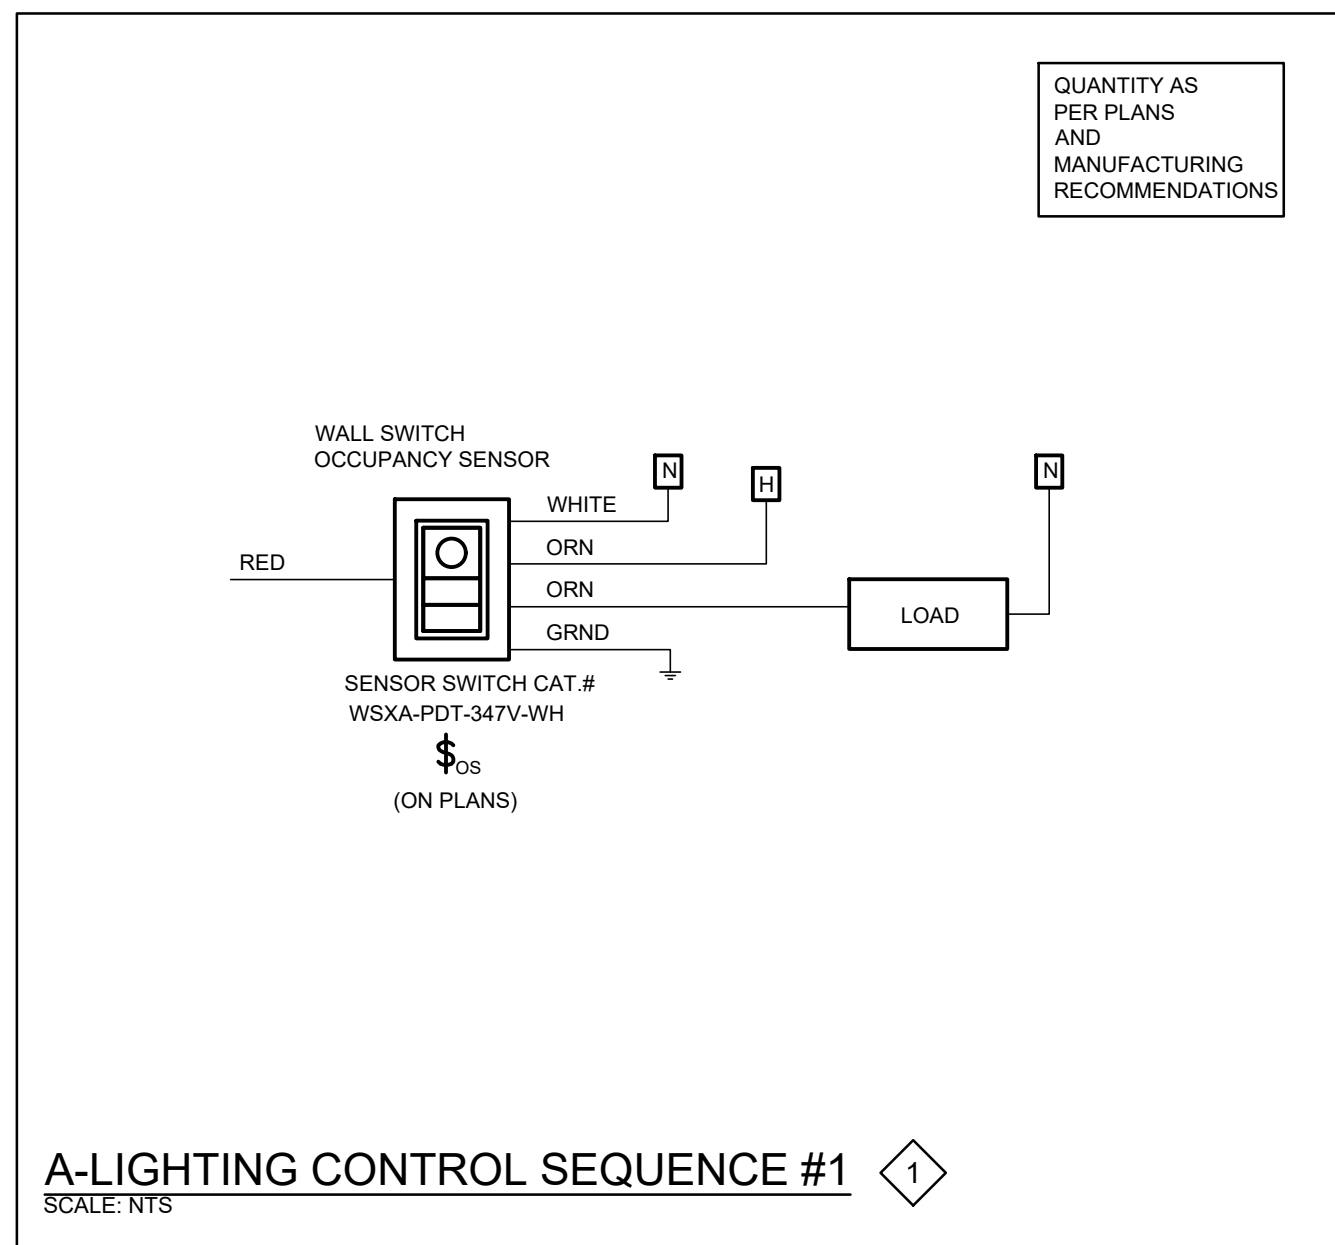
QUANTITY AS
PER PLANS
AND
MANUFACTURING
RECOMMENDATIONS

WALL SWITCH
OCCUPANCY SENSOR

N

H

N

WHITE

ORN

RED

ORN

LOAD

GRND

SENSOR SWITCH CAT.#
WSXA-PDT-347V-WH

$\$_{OS}$

(ON PLANS)

A-LIGHTING CONTROL SEQUENCE #1

1

SCALE: NTS